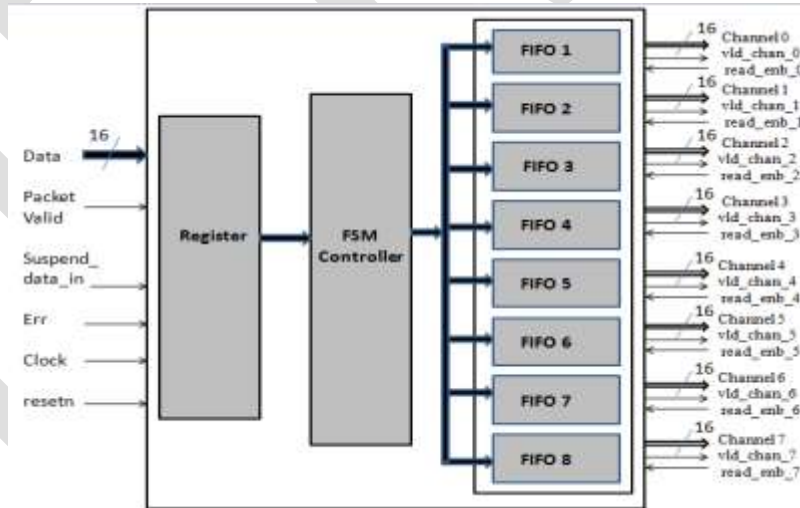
16
Data

Packet Valid

Suspend_ data_in

Err

Clock

resetn

Register

FSM Controller

FIFO 1

FIFO 2

FIFO 3

FIFO 4

FIFO 5

FIFO 6

FIFO 7

FIFO 8

16 Channel 0
vld_chan_0
read_enb_0

16 Channel 1
vld_chan_1
read_enb_1

16 Channel 2
vld_chan_2
read_enb_2

16 Channel 3
vld_chan_3
read_enb_3

16 Channel 4
vld_chan_4
read_enb_4

16 Channel 5
vld_chan_5
read_enb_5

16 Channel 6
vld_chan_6
read_enb_6

16 Channel 7
vld_chan_7
read_enb_7